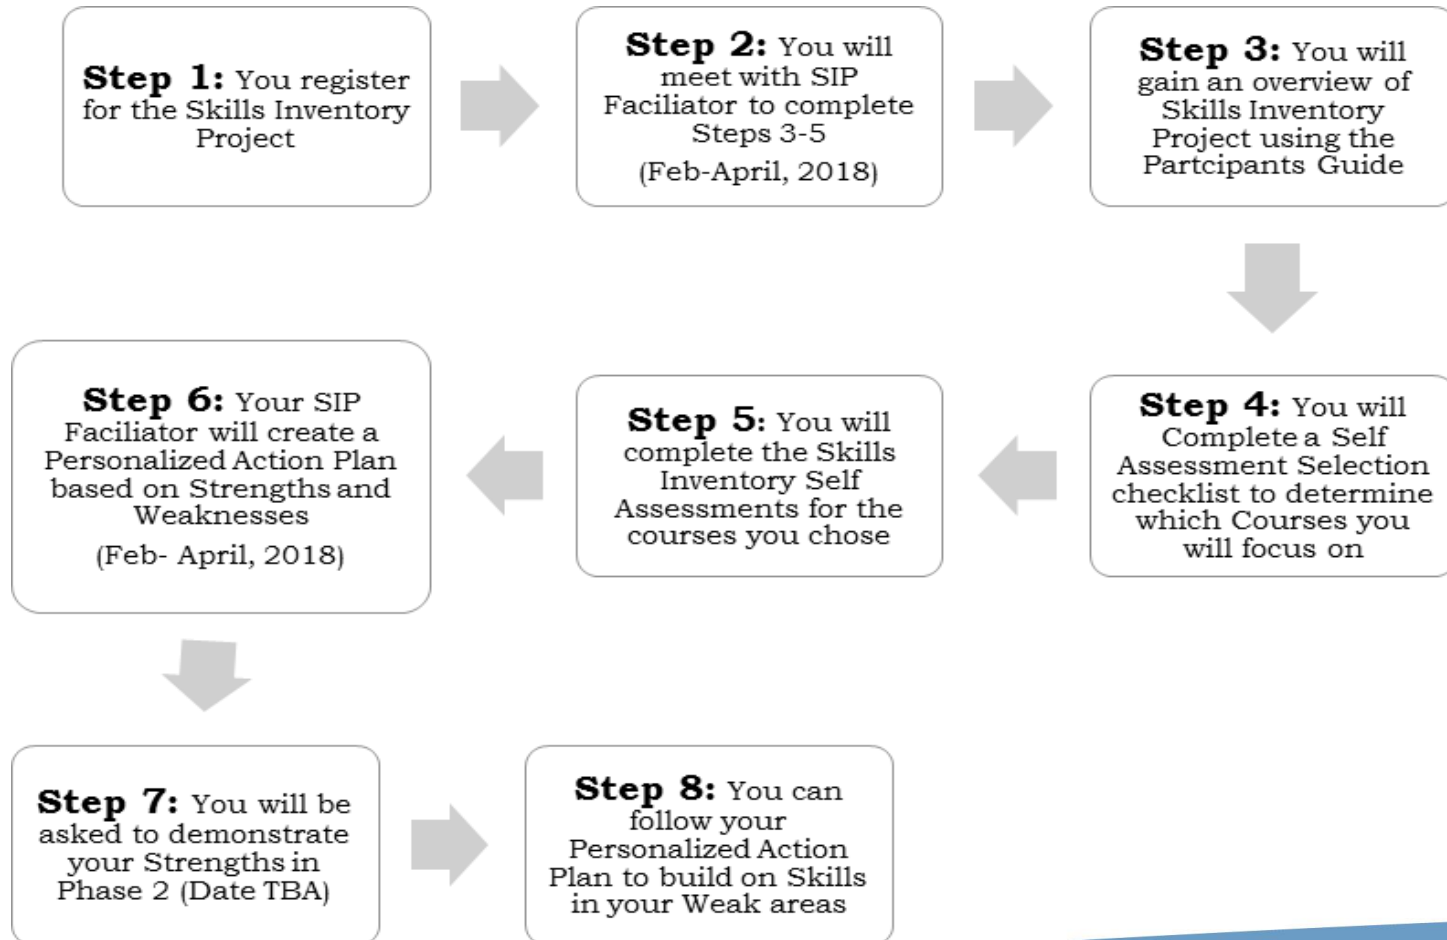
**Step 1:** You register for the Skills Inventory Project

**Step 2:** You will meet with SIP Faciliator to complete Steps 3-5

(Feb-April, 2018)

**Step 3:** You will gain an overview of Skills Inventory Project using the Partcipants Guide

**Step 4:** You will Complete a Self Assessment Selection checklist to determine which Courses you will focus on

**Step 5:** You will complete the Skills Inventory Self Assessments for the courses you chose

**Step 6:** Your SIP Faciliator will create a Personalized Action Plan based on Strengths and Weaknesses

(Feb- April, 2018)

**Step 7:** You will be asked to demonstrate your Strengths in Phase 2 (Date TBA)

**Step 8:** You can follow your Personalized Action Plan to build on Skills in your Weak areas